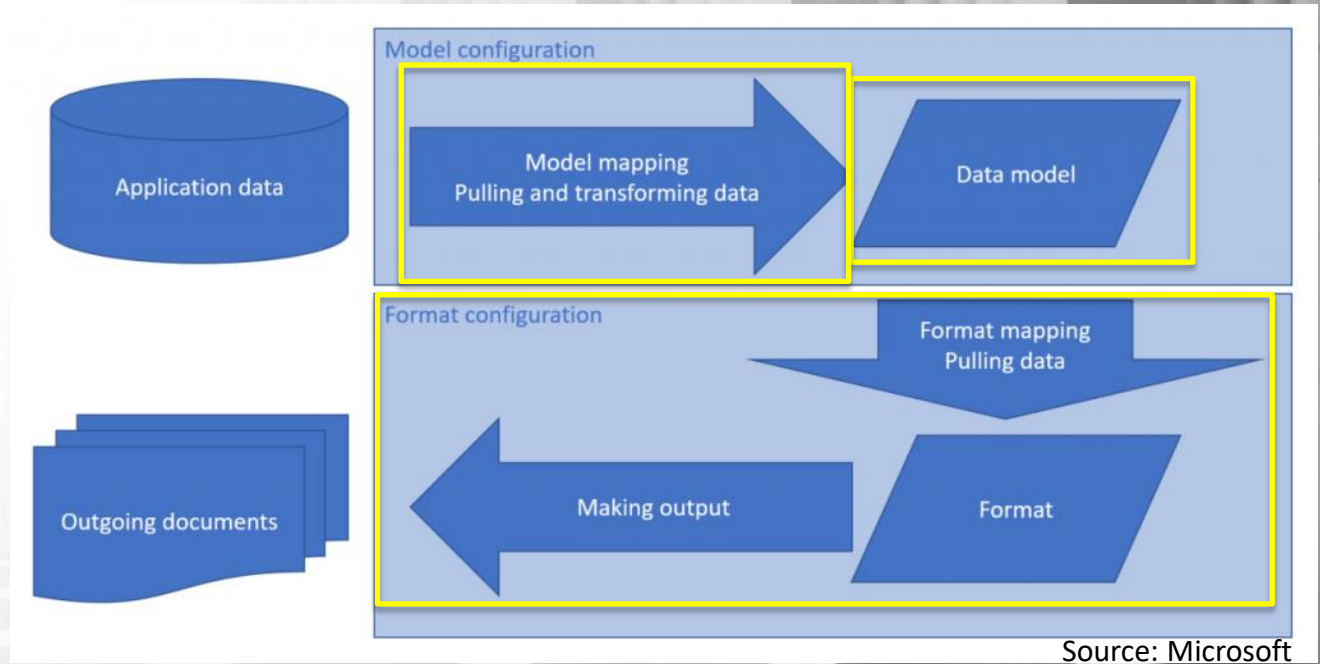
Model configuration

Application data

Model mapping
Pulling and transforming data

Data model

Format configuration

Format mapping
Pulling data

Outgoing documents

Making output

Format

Source: Microsoft